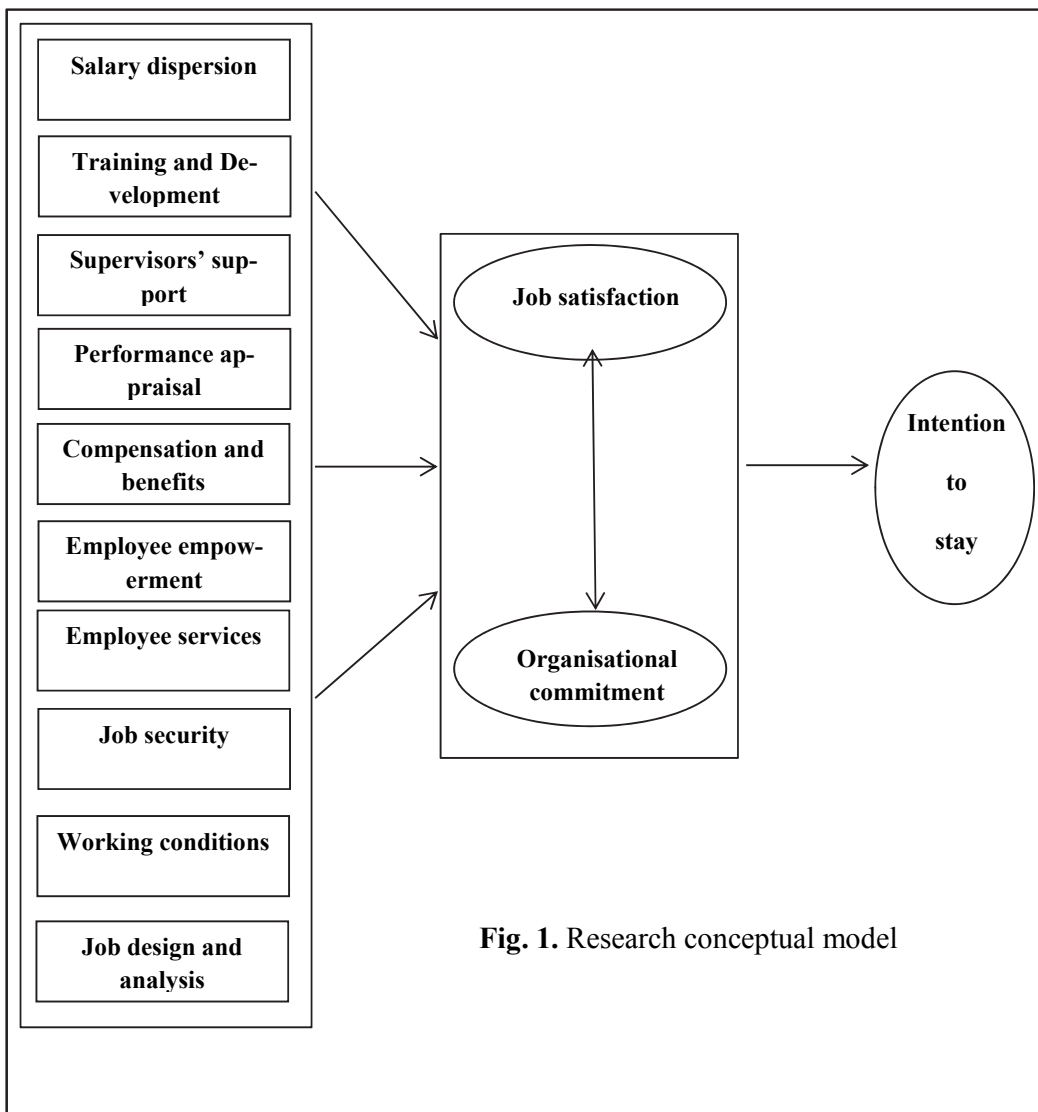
Salary dispersion

Training and Development

Supervisors' support

Performance appraisal

Compensation and benefits

Employee empowerment

Employee services

Job security

Working conditions

Job design and analysis

Job satisfaction

Organisational commitment

Intention to stay

**Fig. 1.** Research conceptual model